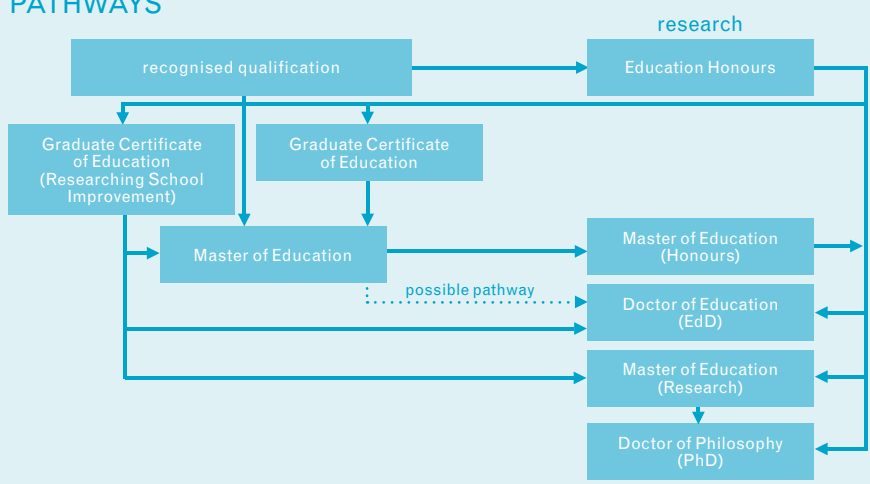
PATHWAYS

research

recognised qualification

Education Honours

Graduate Certificate of Education (Researching School Improvement)

Graduate Certificate of Education

Master of Education

Master of Education (Honours)

possible pathway

Doctor of Education (EdD)

Master of Education (Research)

Doctor of Philosophy (PhD)